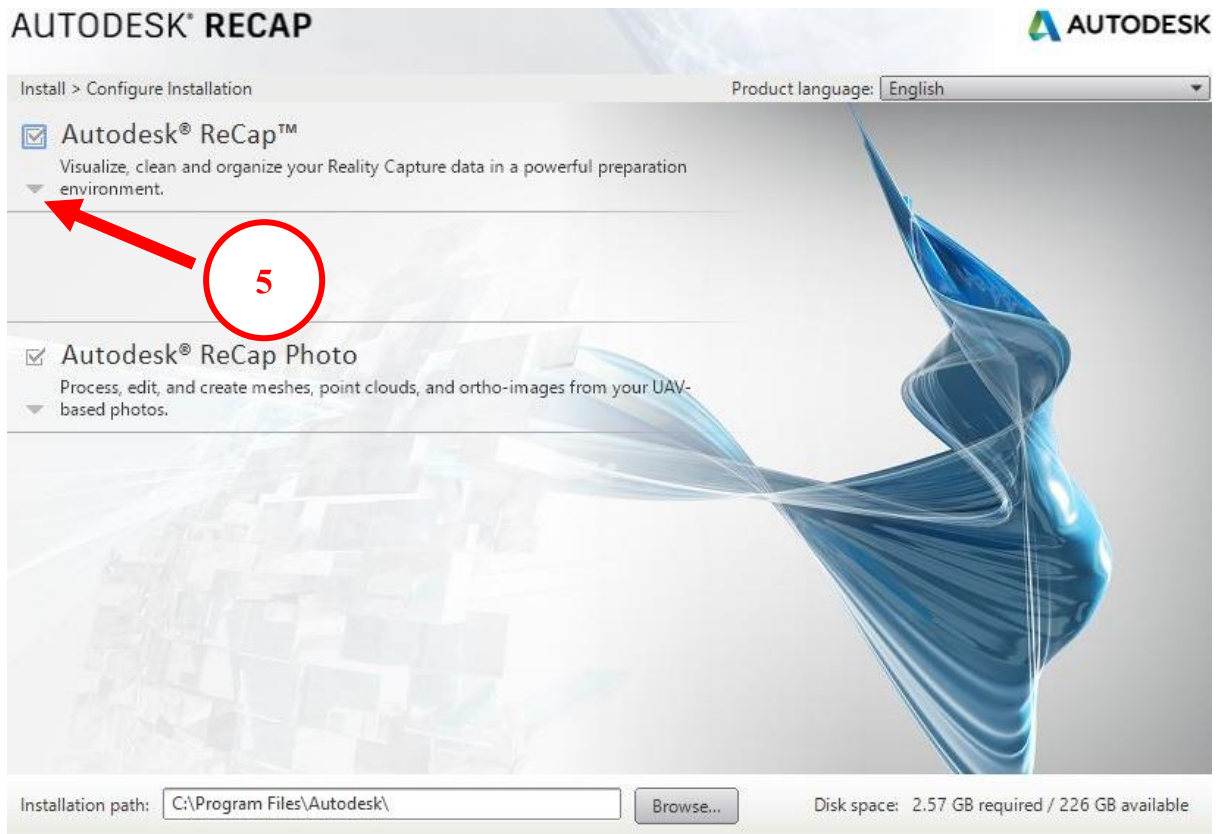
AUTODESK® RECAP

AUTODESK

Install > Configure Installation

Product language: English

Autodesk® ReCap™

Visualize, clean and organize your Reality Capture data in a powerful preparation environment.

5

Autodesk® ReCap Photo

Process, edit, and create meshes, point clouds, and ortho-images from your UAV-based photos.

Installation path: C:\Program Files\Autodesk\

Browse...

Disk space: 2.57 GB required / 226 GB available